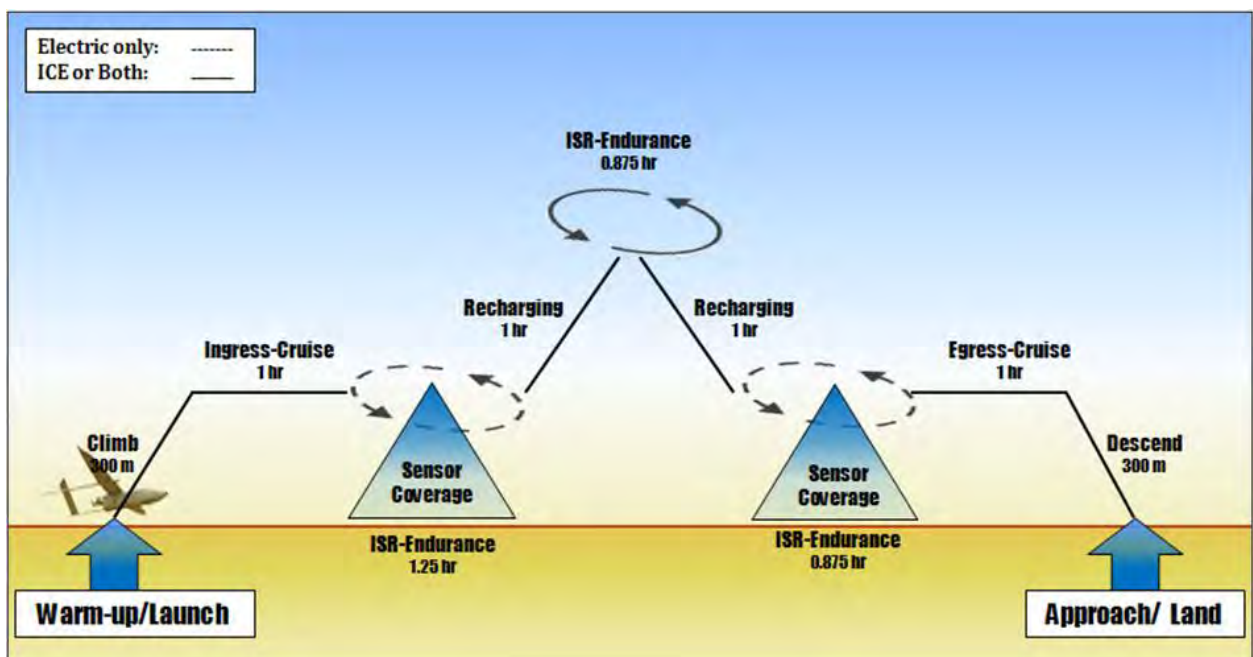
Electric only: -------
ICE or Both: ______

ISR-Endurance
0.875 hr

Recharging
1 hr

Recharging
1 hr

Ingress-Cruise
1 hr

Egress-Cruise
1 hr

Climb
300 m

Descend
300 m

Sensor Coverage

Sensor Coverage

ISR-Endurance
1.25 hr

ISR-Endurance
0.875 hr

Warm-up/Launch

Approach/ Land